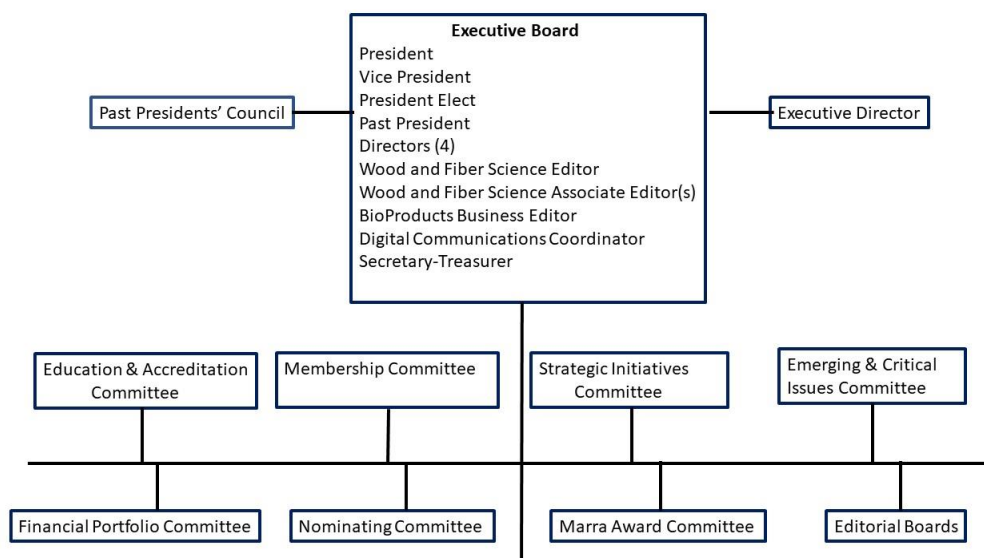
Executive Board
President
Vice President
President Elect
Past President
Directors (4)
Wood and Fiber Science Editor
Wood and Fiber Science Associate Editor(s)
BioProducts Business Editor
Digital Communications Coordinator
Secretary-Treasurer

Past Presidents' Council

Executive Director

Education & Accreditation Committee

Membership Committee

Strategic Initiatives Committee

Emerging & Critical Issues Committee

Financial Portfolio Committee

Nominating Committee

Marra Award Committee

Editorial Boards